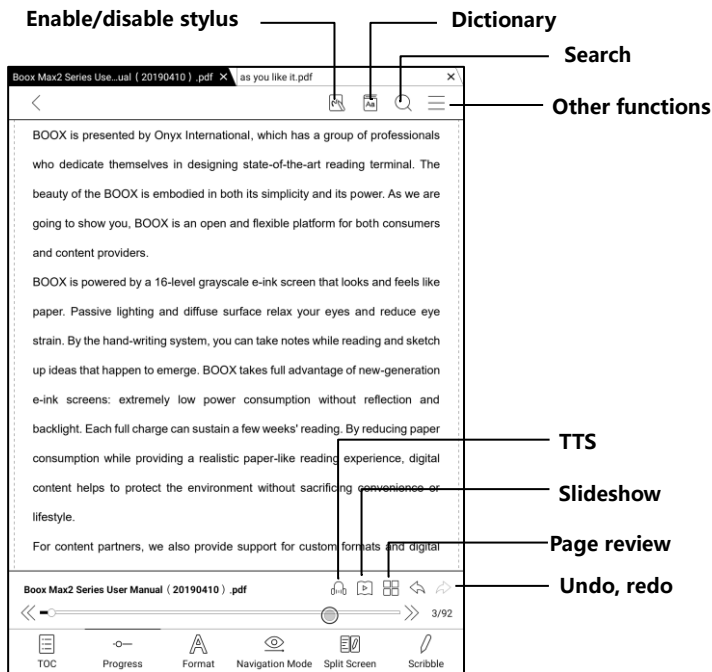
Enable/disable stylus

Dictionary

Search

Other functions

Boox Max2 Series Use...ual（20190410）.pdf ×   as you like it.pdf ×

BOOX is presented by Onyx International, which has a group of professionals who dedicate themselves in designing state-of-the-art reading terminal. The beauty of the BOOX is embodied in both its simplicity and its power. As we are going to show you, BOOX is an open and flexible platform for both consumers and content providers.

BOOX is powered by a 16-level grayscale e-ink screen that looks and feels like paper. Passive lighting and diffuse surface relax your eyes and reduce eye strain. By the hand-writing system, you can take notes while reading and sketch up ideas that happen to emerge. BOOX takes full advantage of new-generation e-ink screens: extremely low power consumption without reflection and backlight. Each full charge can sustain a few weeks' reading. By reducing paper consumption while providing a realistic paper-like reading experience, digital content helps to protect the environment without sacrificing convenience or lifestyle.

For content partners, we also provide support for custom formats and digital

TTS

Slideshow

Page review

Undo, redo

Boox Max2 Series User Manual（20190410）.pdf

3/92

TOC   Progress   Format   Navigation Mode   Split Screen   Scribble